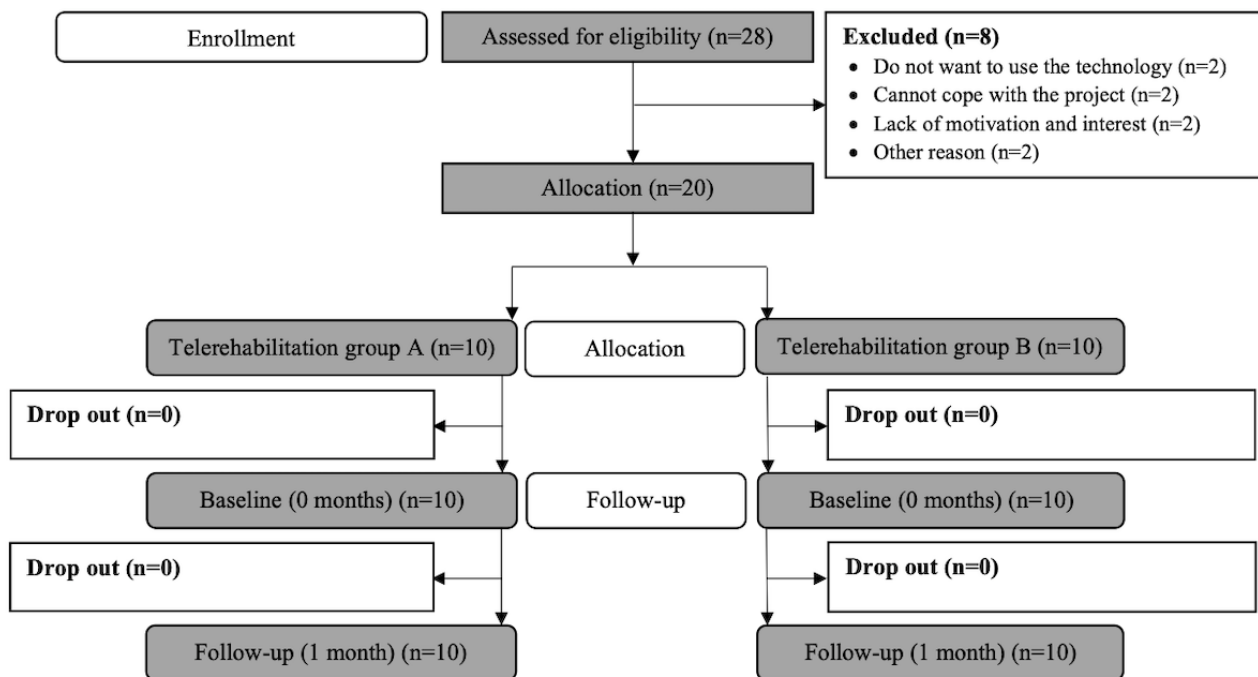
Enrollment

Assessed for eligibility (n=28)

**Excluded (n=8)**
- Do not want to use the technology (n=2)
- Cannot cope with the project (n=2)
- Lack of motivation and interest (n=2)
- Other reason (n=2)

Allocation (n=20)

Telerehabilitation group A (n=10)

Allocation

Telerehabilitation group B (n=10)

**Drop out (n=0)**

**Drop out (n=0)**

Baseline (0 months) (n=10)

Follow-up

Baseline (0 months) (n=10)

**Drop out (n=0)**

**Drop out (n=0)**

Follow-up (1 month) (n=10)

Follow-up (1 month) (n=10)